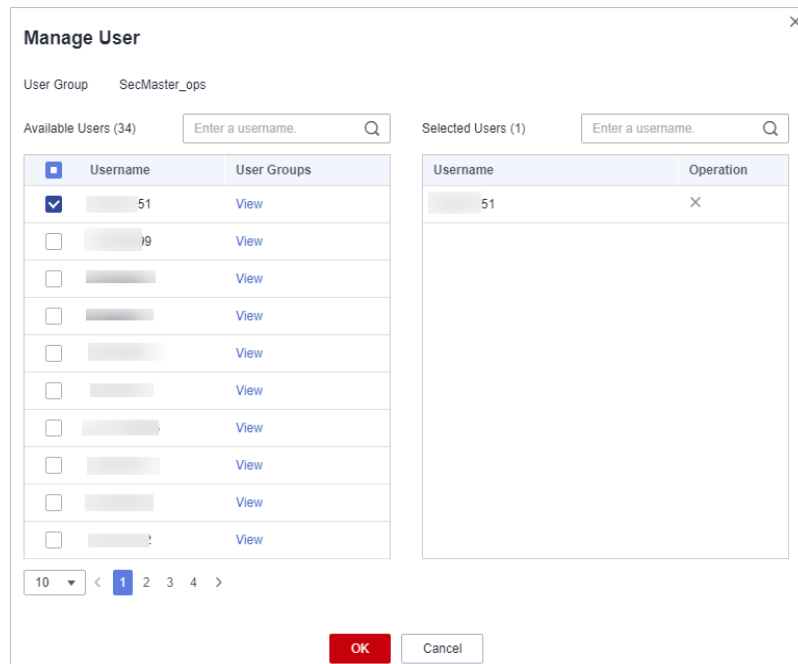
Manage User

User Group SecMaster_ops

Available Users (34) Enter a username.

| Username | User Groups |
|---|---|
| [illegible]51 | View |
| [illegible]9 | View |
| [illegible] | View |
| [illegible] | View |
| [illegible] | View |
| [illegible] | View |
| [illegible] | View |
| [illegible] | View |
| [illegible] | View |
| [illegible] | View |

10 ▾ < 1 2 3 4 >

Selected Users (1) Enter a username.

| Username | Operation |
|---|---|
| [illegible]51 | × |

OK Cancel